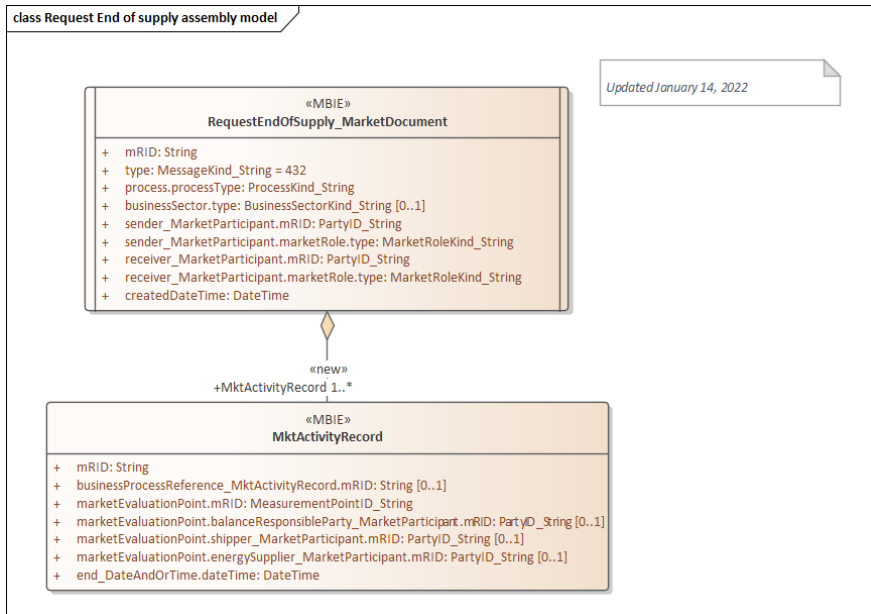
class Request End of supply assembly model

Updated January 14, 2022

«MBIE»
RequestEndOfSupply_MarketDocument

+ mRID: String
+ type: MessageKind_String = 432
+ process.processType: ProcessKind_String
+ businessSector.type: BusinessSectorKind_String [0..1]
+ sender_MarketParticipant.mRID: PartyID_String
+ sender_MarketParticipant.marketRole.type: MarketRoleKind_String
+ receiver_MarketParticipant.mRID: PartyID_String
+ receiver_MarketParticipant.marketRole.type: MarketRoleKind_String
+ createdDateTime: DateTime

«new»
+MktActivityRecord 1..*

«MBIE»
MktActivityRecord

+ mRID: String
+ businessProcessReference_MktActivityRecord.mRID: String [0..1]
+ marketEvaluationPoint.mRID: MeasurementPointID_String
+ marketEvaluationPoint.balanceResponsibleParty_MarketParticipant.mRID: PartyID_String [0..1]
+ marketEvaluationPoint.shipper_MarketParticipant.mRID: PartyID_String [0..1]
+ marketEvaluationPoint.energySupplier_MarketParticipant.mRID: PartyID_String [0..1]
+ end_DateAndOrTime.dateTime: DateTime